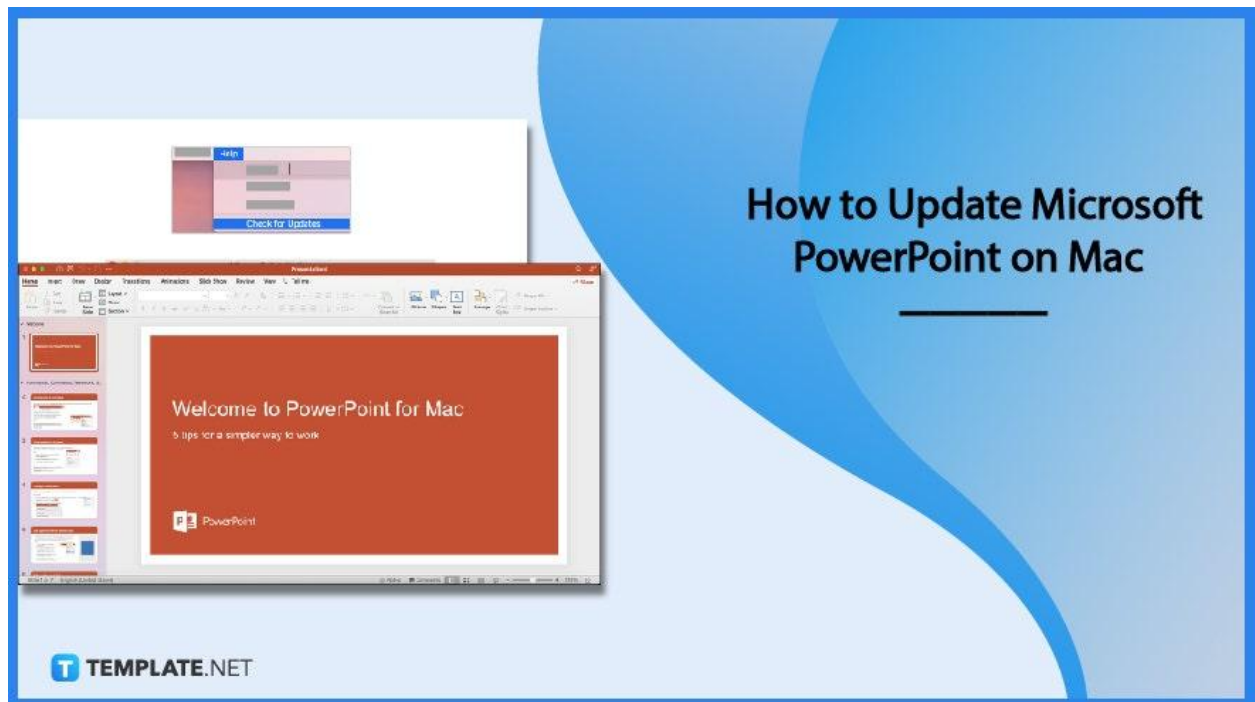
Help

Check for Updates

Presentation1

Home Insert Draw Design Transitions Animations Slide Show Review View Tell me

Welcome to PowerPoint for Mac

5 tips for a simpler way to work

PowerPoint

How to Update Microsoft PowerPoint on Mac

TEMPLATE.NET